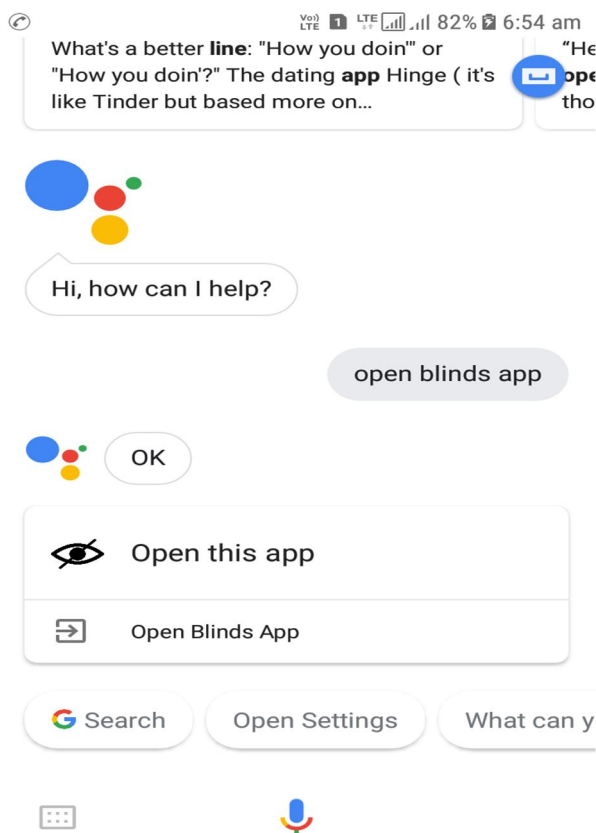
Vo)) LTE 1 LTE 82% 6:54 am

What's a better **line**: "How you doin'" or "How you doin'?" The dating **app** Hinge ( it's like Tinder but based more on...

"He ope tho

Hi, how can I help?

open blinds app

OK

Open this app

Open Blinds App

Search

Open Settings

What can y